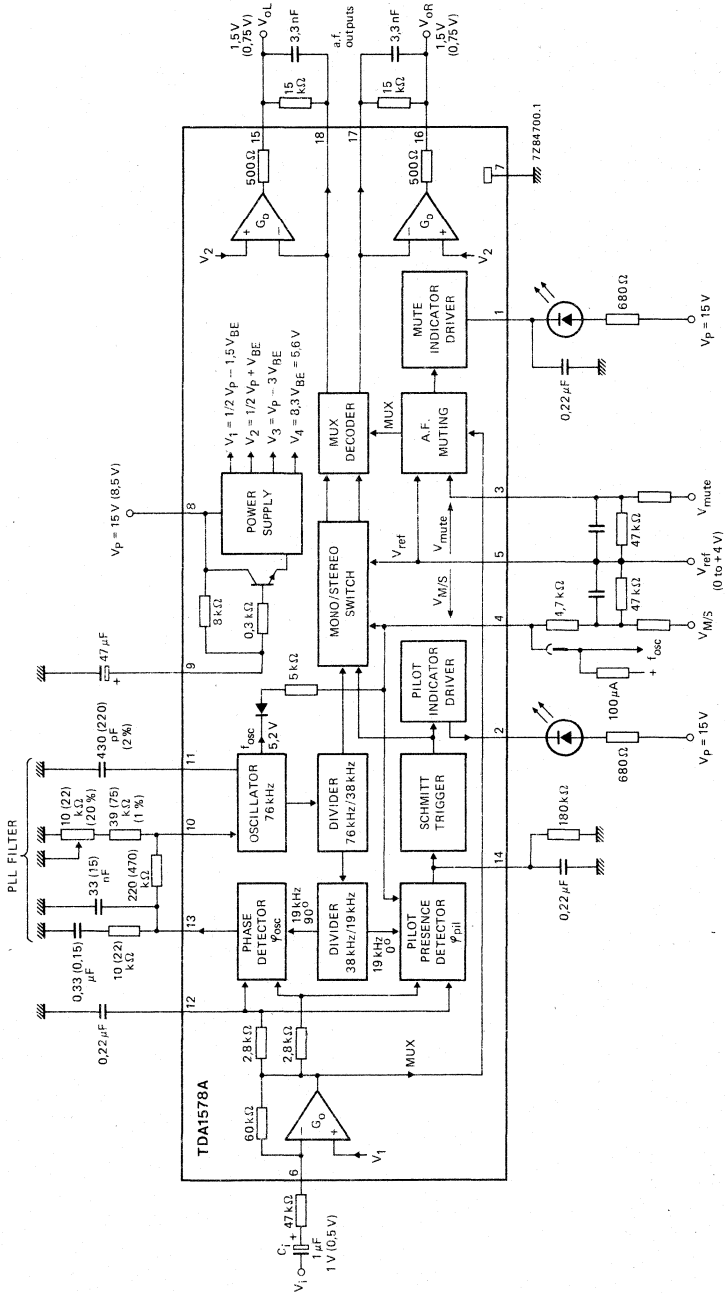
1,5 V (0,75 V) $V_{oL}$
3,3 nF
15 kΩ
a.f. outputs
3,3 nF
1,5 V (0,75 V) $V_{oR}$
15 kΩ
15
18
17
16
500 Ω
500 Ω
7
7Z84700.1
$G_D$
$G_D$
$V_2$
$V_2$
MUTE INDICATOR DRIVER
1
680 Ω
$V_P$ = 15 V
0,22 µF
$V_1 = 1/2\ V_P - 1,5\ V_{BE}$
$V_2 = 1/2\ V_P + V_{BE}$
$V_3 = V_P - 3\ V_{BE}$
$V_4 = 8,3\ V_{BE} = 5,6$ V
MUX DECODER
MUX
A.F. MUTING
$V_P$ = 15 V (8,5 V)
8
POWER SUPPLY
3
$V_{mute}$
47 kΩ
$V_{ref}$
$V_{mute}$
5
$V_{ref}$ (0 to + 4 V)
8 kΩ
0,3 kΩ
MONO/STEREO SWITCH
$V_{M/S}$
47 kΩ
4,7 kΩ
4
$V_{M/S}$
47 µF
9
5 kΩ
PILOT INDICATOR DRIVER
$f_{osc}$
100 µA
$f_{osc}$
5,2 V
PLL FILTER
430 (220) pF (2%)
11
OSCILLATOR 76 kHz
DIVIDER 76 kHz/38 kHz
2
$V_P$ = 15 V
680 Ω
10 (22) kΩ (20%)
39 (75) kΩ (1%)
10
SCHMITT TRIGGER
180 kΩ
33 (15) nF
220 (470) kΩ
14
0,22 µF
0,33 (0,15) µF
10 (22) kΩ
13
PHASE DETECTOR $\varphi_{osc}$
19 kHz 90°
DIVIDER 38 kHz/19 kHz
19 kHz 0°
PILOT PRESENCE DETECTOR $\varphi_{pil}$
0,22 µF
12
2,8 kΩ
2,8 kΩ
MUX
60 kΩ
$G_O$
TDA1578A
$V_1$
6
47 kΩ
$C_i$
1 µF
$V_i$
1 V (0,5 V)